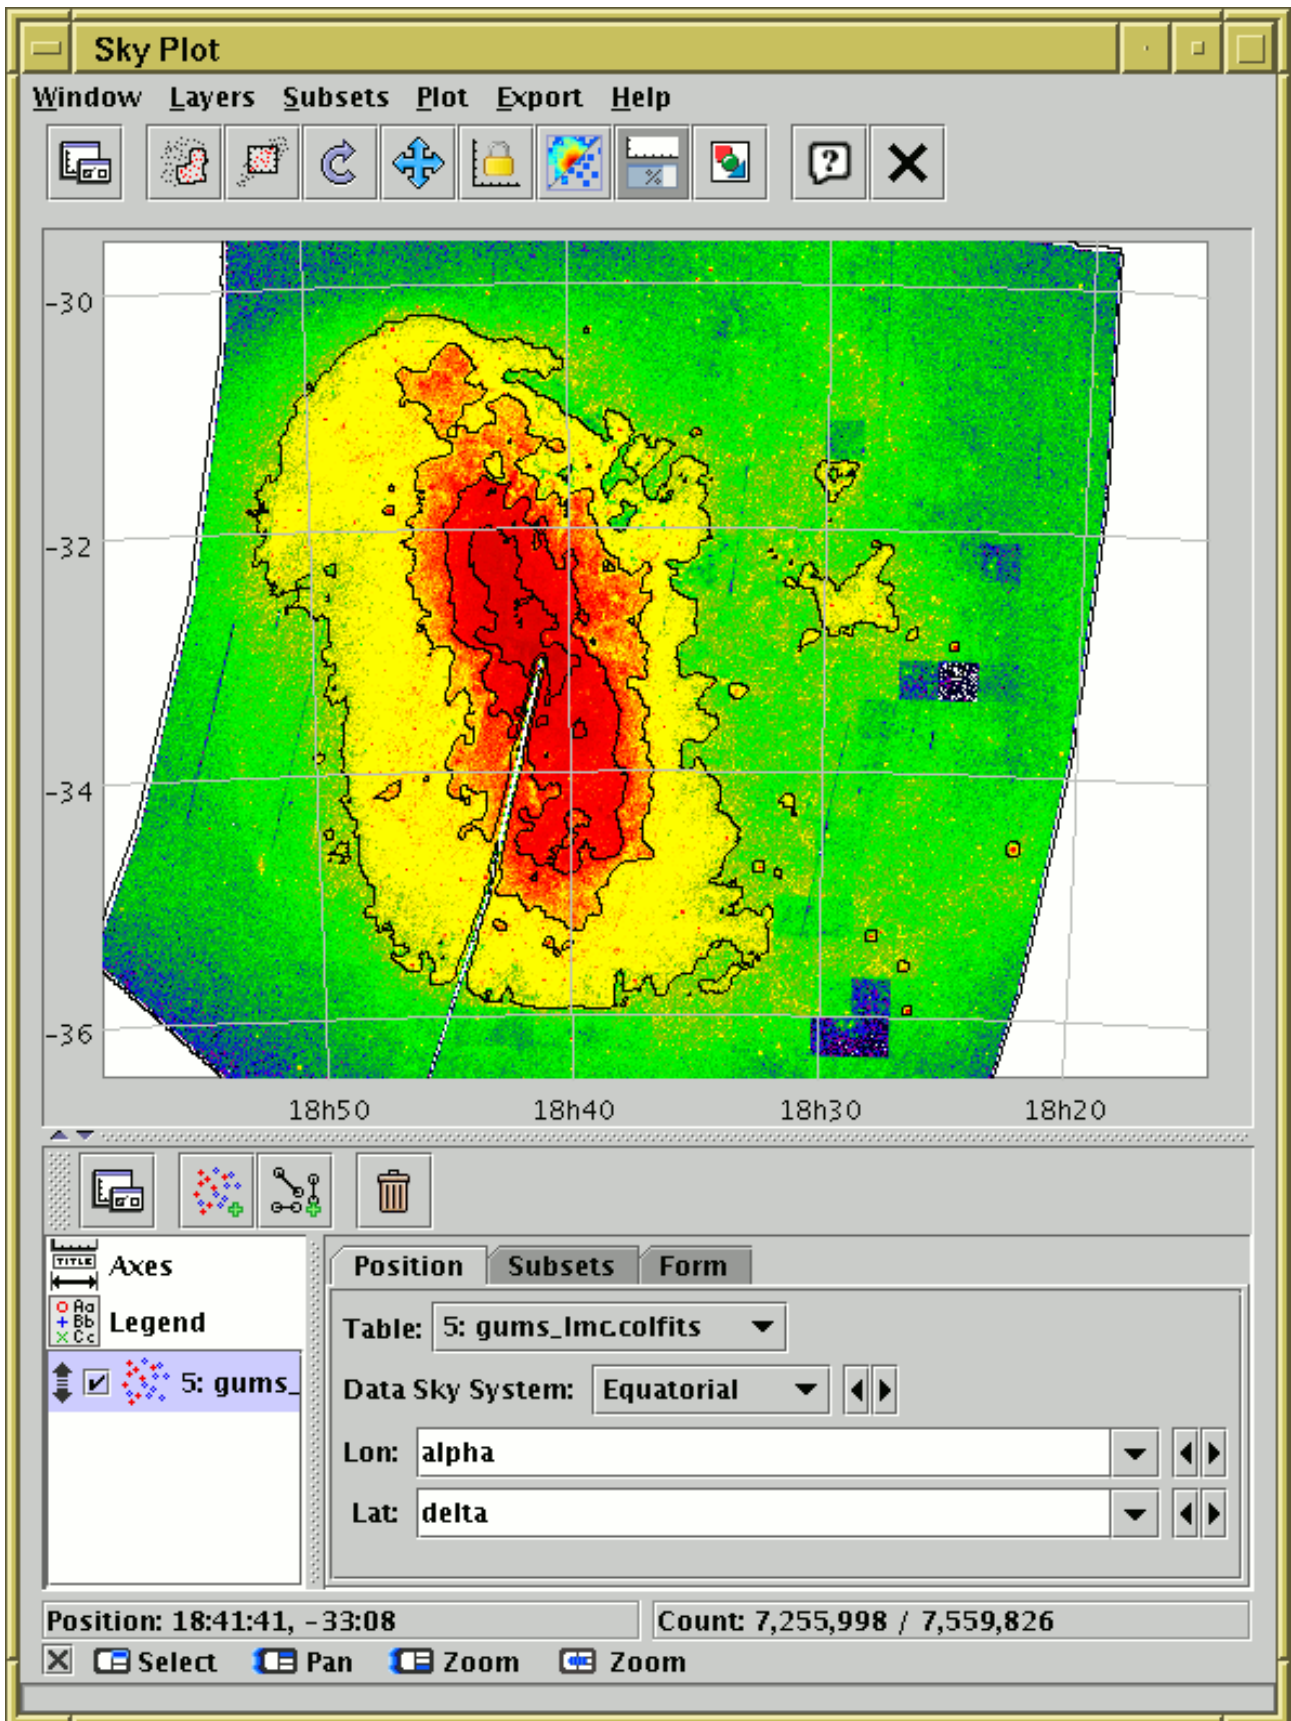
Sky Plot

Window Layers Subsets Plot Export Help

-30
-32
-34
-36

18h50 18h40 18h30 18h20

Axes
Legend
5: gums_

Position Subsets Form

Table: 5: gums_lmc.colfits

Data Sky System: Equatorial

Lon: alpha

Lat: delta

Position: 18:41:41, -33:08

Count: 7,255,998 / 7,559,826

Select Pan Zoom Zoom